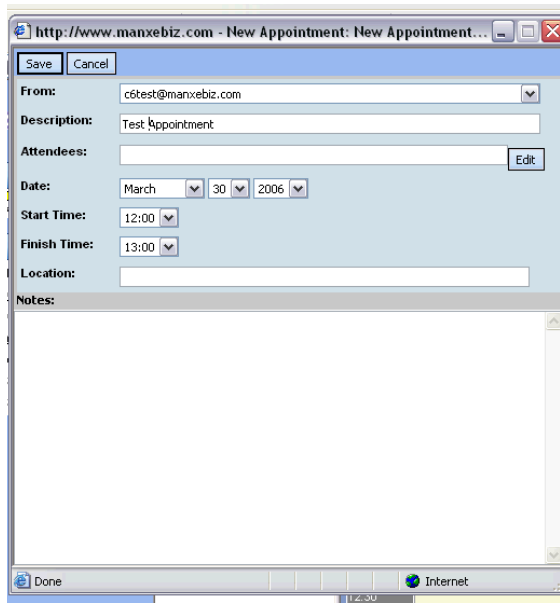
http://www.manxebiz.com - New Appointment: New Appointment...

Save Cancel

From: c6test@manxebiz.com

Description: Test Appointment

Attendees: Edit

Date: March 30 2006

Start Time: 12:00

Finish Time: 13:00

Location:

Notes:

Done Internet

12:30